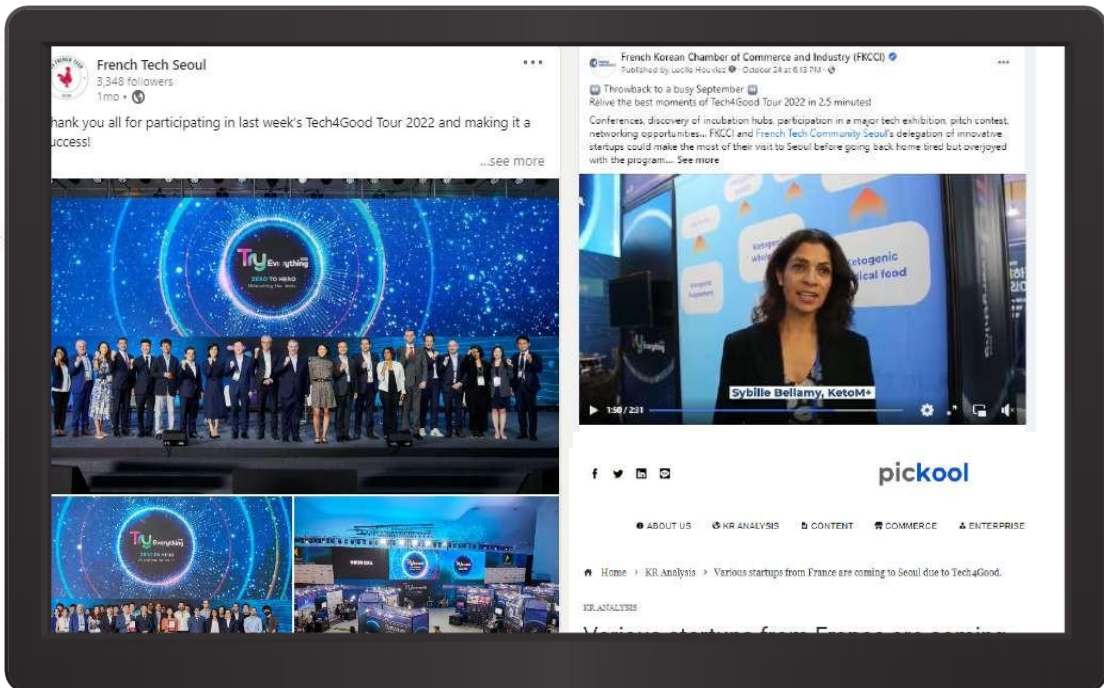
French Tech Seoul
3,348 followers
1mo •

hank you all for participating in last week's Tech4Good Tour 2022 and making it a uccess!

...see more

Try Everything
ZERO TO HERO

French Korean Chamber of Commerce and Industry (FKCCI)
Published by Lucile Houviez • October 24 at 6:13 PM •

Throwback to a busy September
Relive the best moments of Tech4Good Tour 2022 in 2.5 minutes!

Conferences, discovery of incubation hubs, participation in a major tech exhibition, pitch contest, networking opportunities... FKCCI and French Tech Community Seoul's delegation of innovative startups could make the most of their visit to Seoul before going back home tired but overjoyed with the program.... See more

ketogenic
ical food

Sybille Bellamy, KetoM+

1:50 / 2:31

pickool

ABOUT US KR ANALYSIS CONTENT COMMERCE ENTERPRISE

Home > KR Analysis > Various startups from France are coming to Seoul due to Tech4Good.

KR ANALYSIS

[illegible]